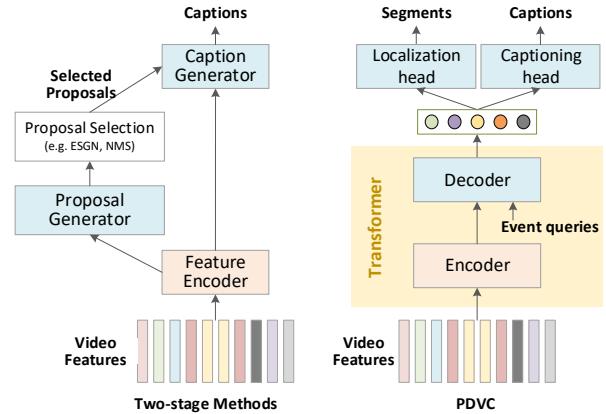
Captions

Caption Generator

Selected Proposals

Proposal Selection (e.g. ESGN, NMS)

Proposal Generator

Feature Encoder

Video Features

Two-stage Methods

Segments

Captions

Localization head

Captioning head

Transformer

Decoder

Event queries

Encoder

Video Features

PDVC